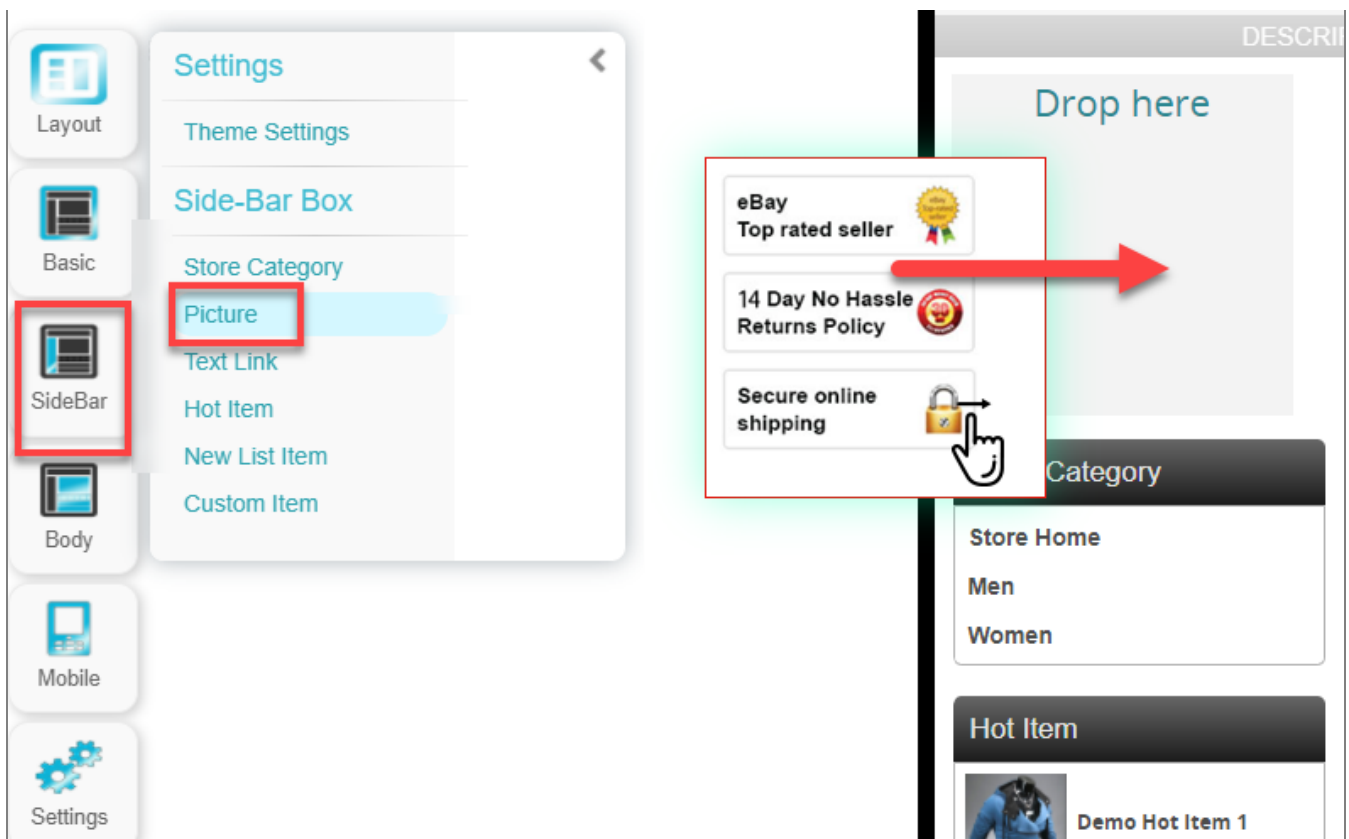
Layout

Basic

SideBar

Body

Mobile

Settings

Settings

Theme Settings

Side-Bar Box

Store Category

Picture

Text Link

Hot Item

New List Item

Custom Item

eBay
Top rated seller

14 Day No Hassle
Returns Policy

Secure online
shipping

DESCRI

Drop here

Category

Store Home

Men

Women

Hot Item

Demo Hot Item 1